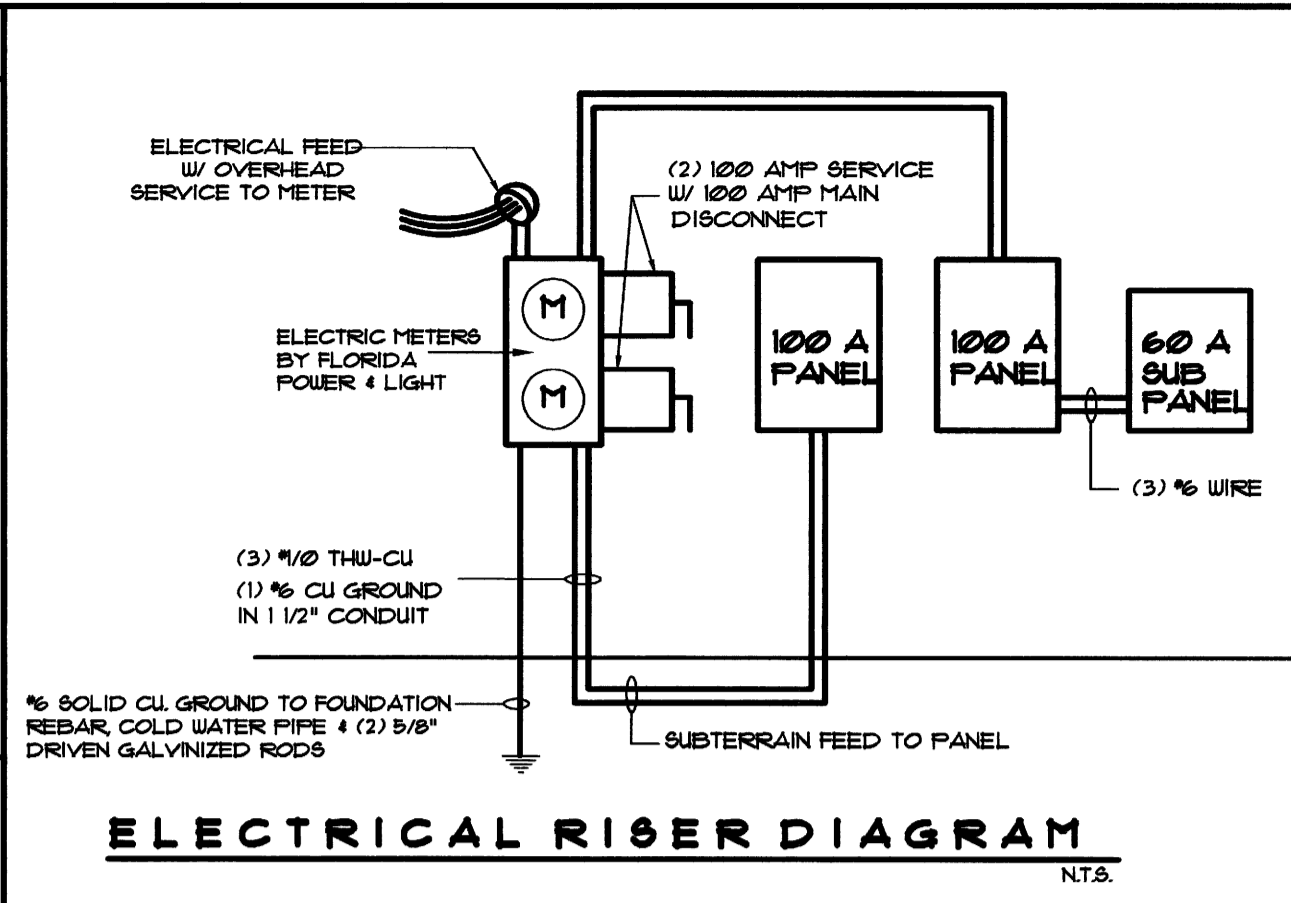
ELECTRICAL FEED W/ OVERHEAD SERVICE TO METER

(2) 100 AMP SERVICE W/ 100 AMP MAIN DISCONNECT

M

M

ELECTRIC METERS BY FLORIDA POWER & LIGHT

100 A PANEL

100 A PANEL

60 A SUB PANEL

(3) #6 WIRE

(3) #1/0 THW-CU
(1) #6 CU GROUND IN 1 1/2" CONDUIT

#6 SOLID CU. GROUND TO FOUNDATION REBAR, COLD WATER PIPE & (2) 5/8" DRIVEN GALVINIZED RODS

SUBTERRAIN FEED TO PANEL

ELECTRICAL RISER DIAGRAM

N.T.S.